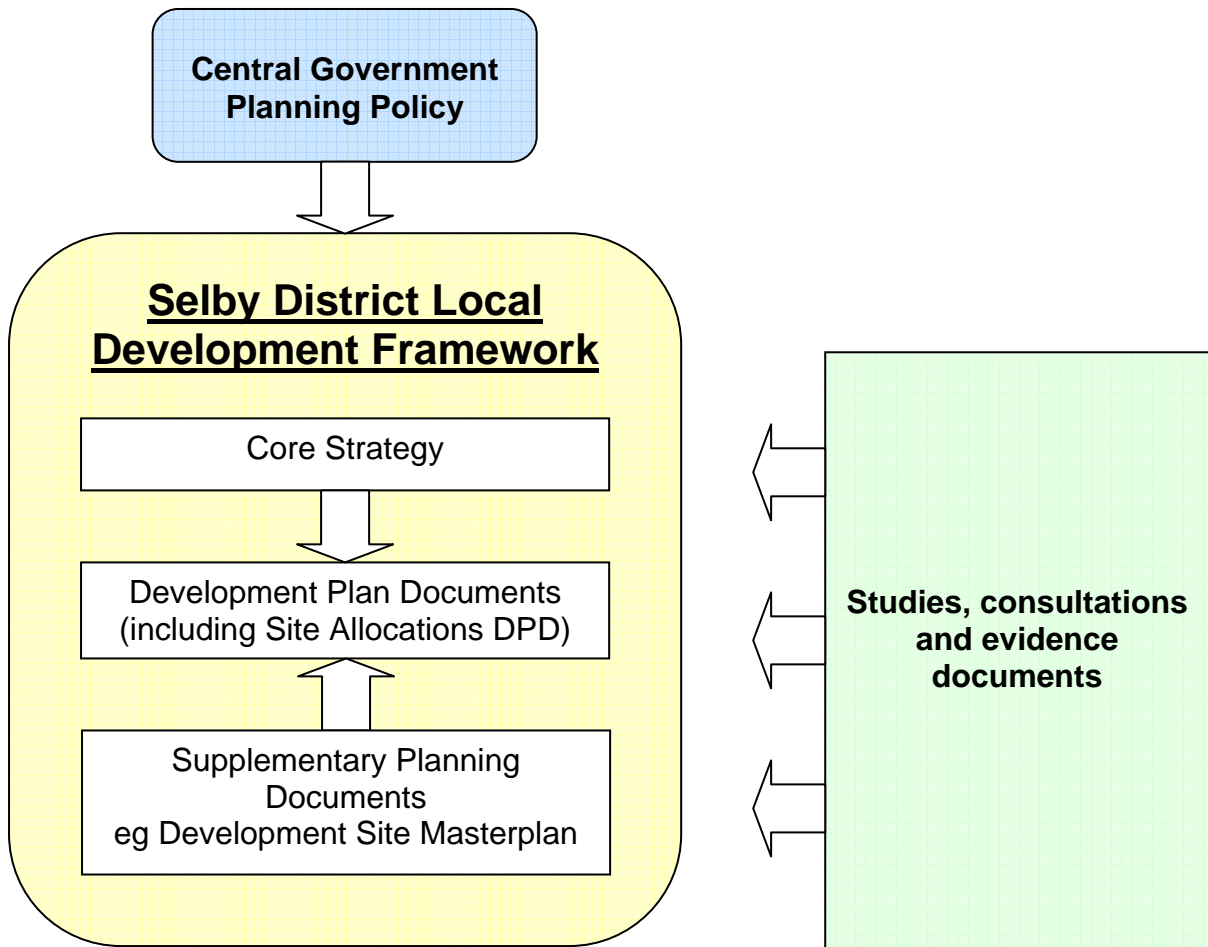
Central Government Planning Policy

Selby District Local Development Framework

Core Strategy

Development Plan Documents (including Site Allocations DPD)

Supplementary Planning Documents
eg Development Site Masterplan

Studies, consultations and evidence documents